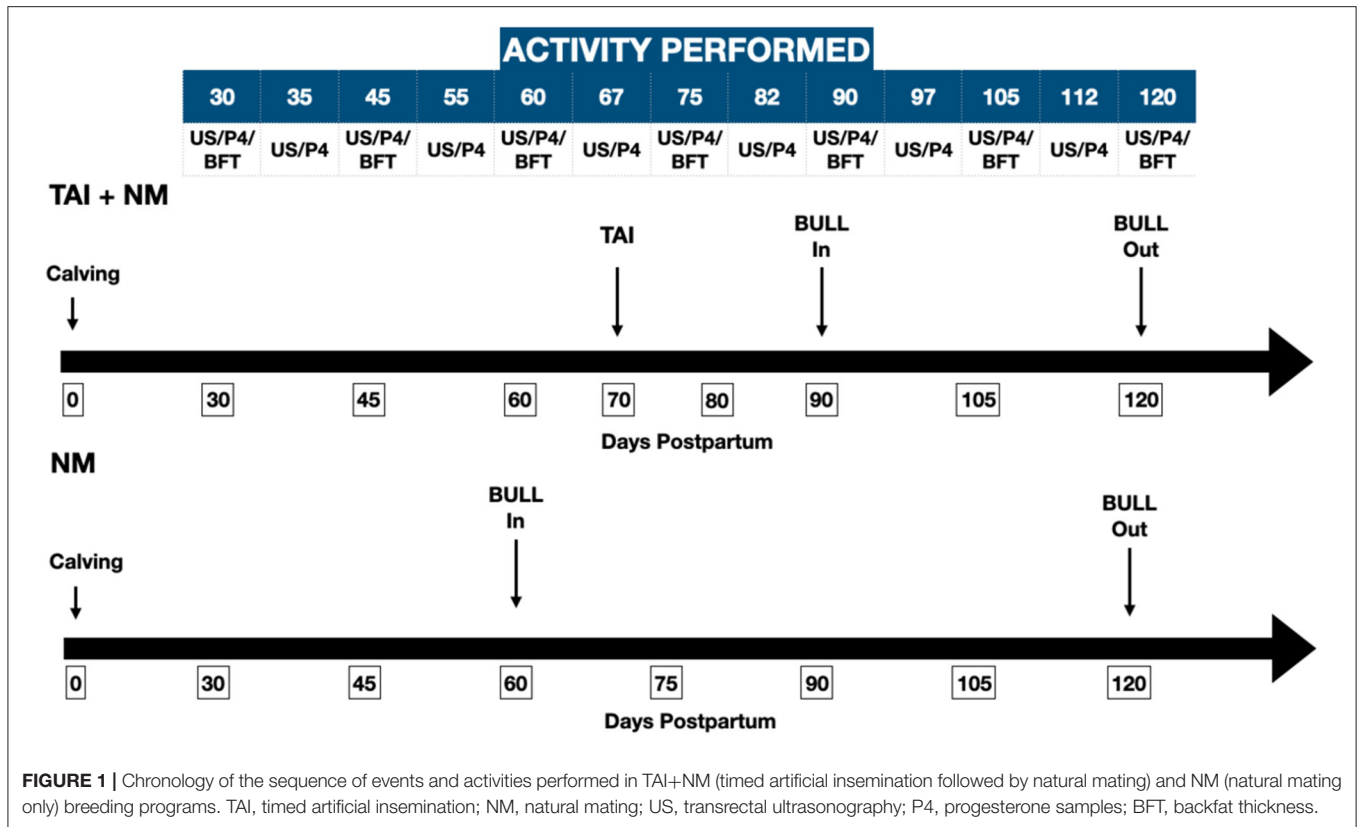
ACTIVITY PERFORMED

| 30 | 35 | 45 | 55 | 60 | 67 | 75 | 82 | 90 | 97 | 105 | 112 | 120 |
|---|---|---|---|---|---|---|---|---|---|---|---|---|
| US/P4/ BFT | US/P4 | US/P4/ BFT | US/P4 | US/P4/ BFT | US/P4 | US/P4/ BFT | US/P4 | US/P4/ BFT | US/P4 | US/P4/ BFT | US/P4 | US/P4/ BFT |

TAI + NM

Calving

TAI

BULL In

BULL Out

0 30 45 60 70 80 90 105 120

Days Postpartum

NM

Calving

BULL In

BULL Out

0 30 45 60 75 90 105 120

Days Postpartum

FIGURE 1 | Chronology of the sequence of events and activities performed in TAI+NM (timed artificial insemination followed by natural mating) and NM (natural mating only) breeding programs. TAI, timed artificial insemination; NM, natural mating; US, transrectal ultrasonography; P4, progesterone samples; BFT, backfat thickness.